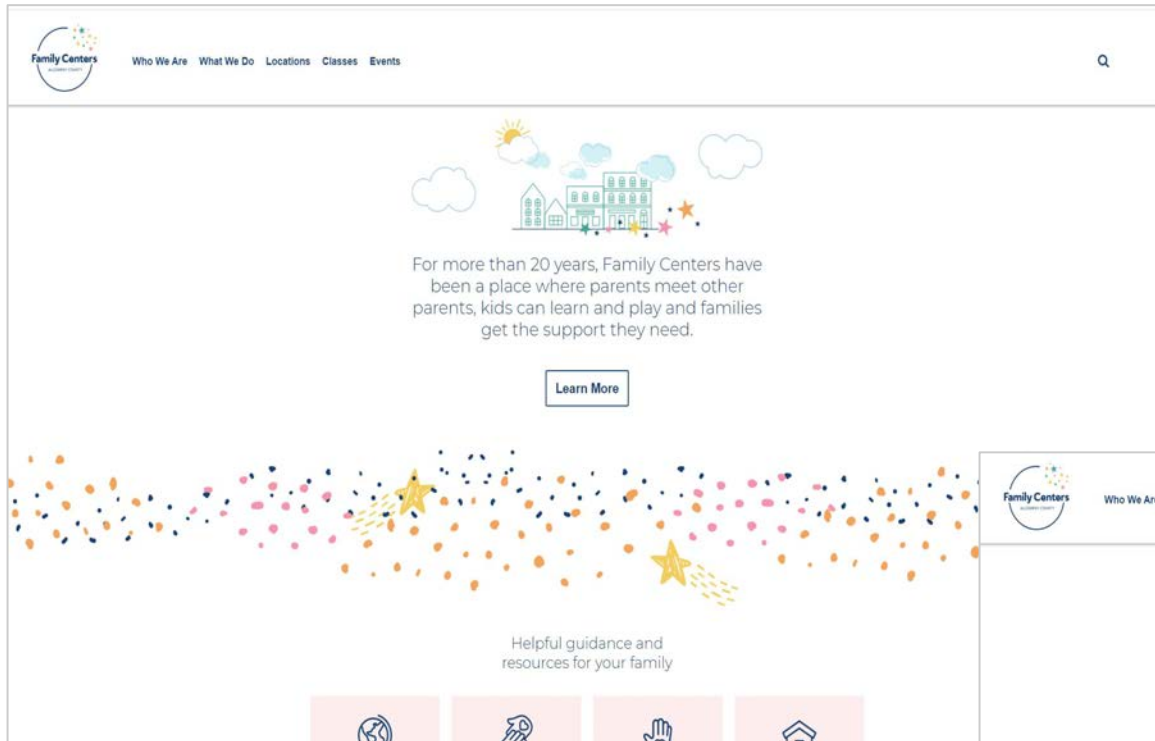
Family Centers
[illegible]

Who We Are What We Do Locations Classes Events

For more than 20 years, Family Centers have been a place where parents meet other parents, kids can learn and play and families get the support they need.

Learn More

Family Centers
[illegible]

Who We Ar

Helpful guidance and resources for your family